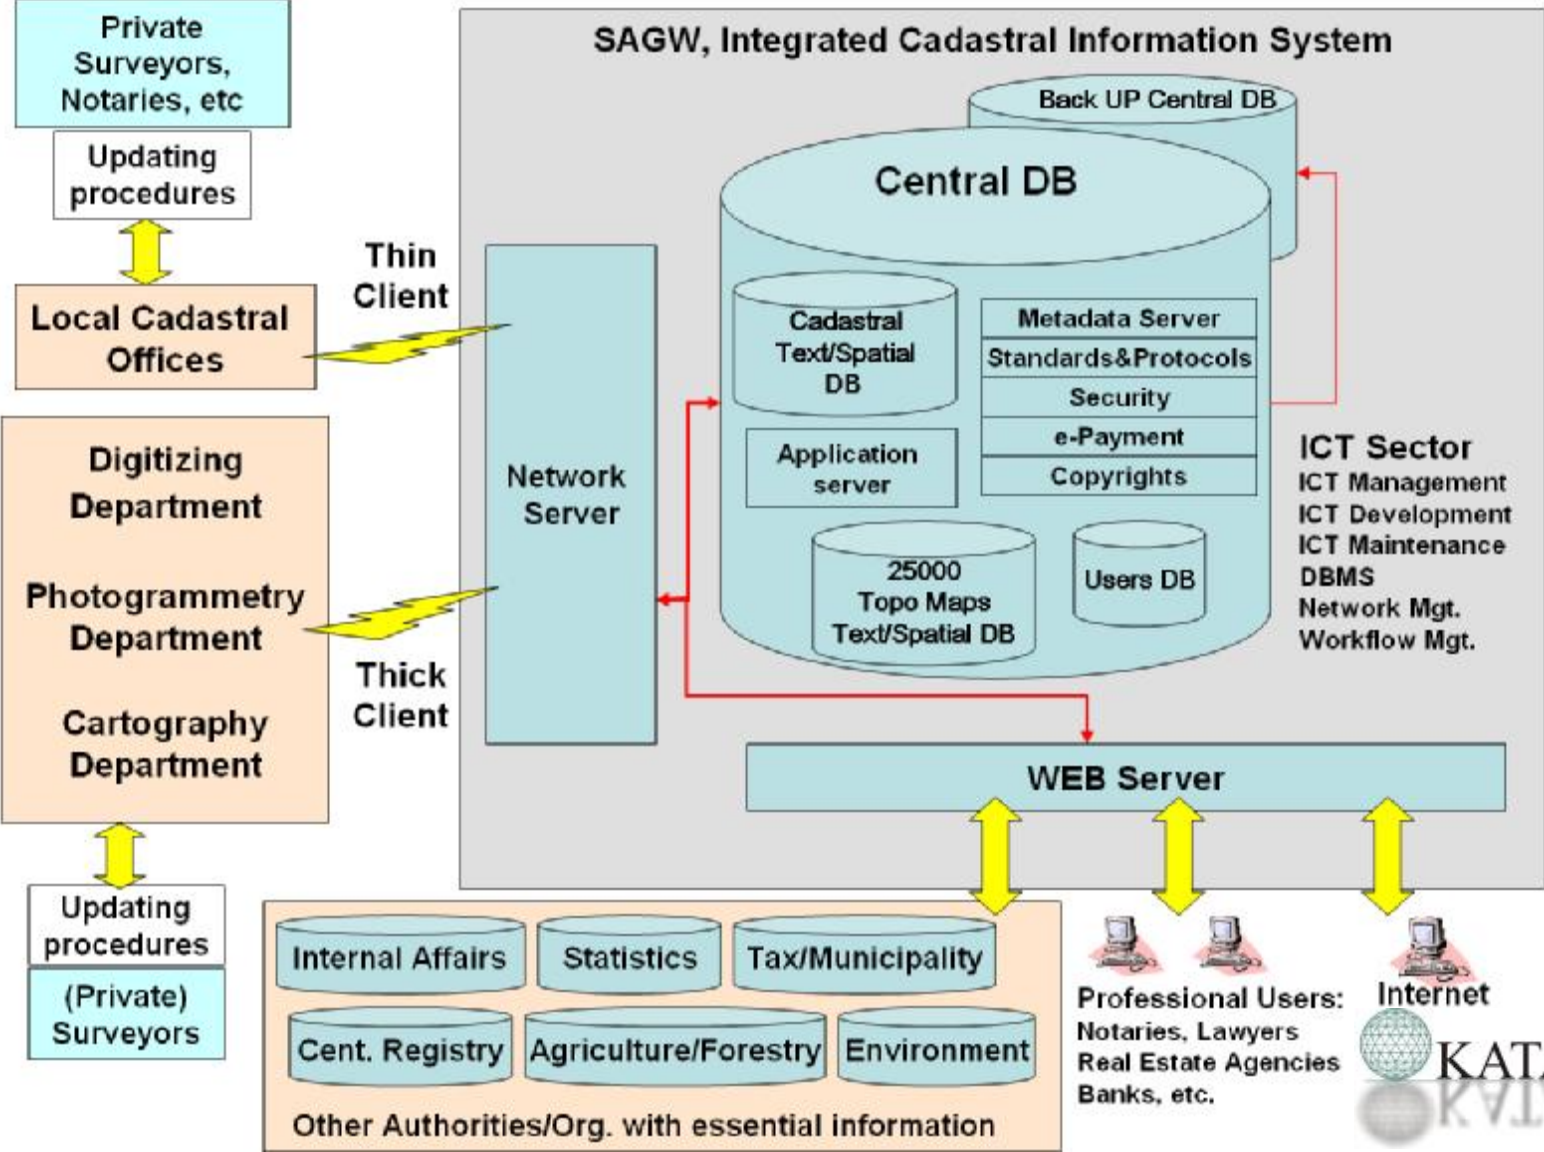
Private Surveyors, Notaries, etc

Updating procedures

Local Cadastral Offices

Digitizing Department

Photogrammetry Department

Cartography Department

Updating procedures

(Private) Surveyors

Thin Client

Thick Client

SAGW, Integrated Cadastral Information System

Back UP Central DB

Central DB

Network Server

Cadastral Text/Spatial DB

Metadata Server
Standards&Protocols
Security
e-Payment
Copyrights

Application server

25000 Topo Maps Text/Spatial DB

Users DB

ICT Sector
ICT Management
ICT Development
ICT Maintenance
DBMS
Network Mgt.
Workflow Mgt.

WEB Server

Internal Affairs
Statistics
Tax/Municipality
Cent. Registry
Agriculture/Forestry
Environment

Other Authorities/Org. with essential information

Professional Users:
Notaries, Lawyers
Real Estate Agencies
Banks, etc.

Internet

KAT